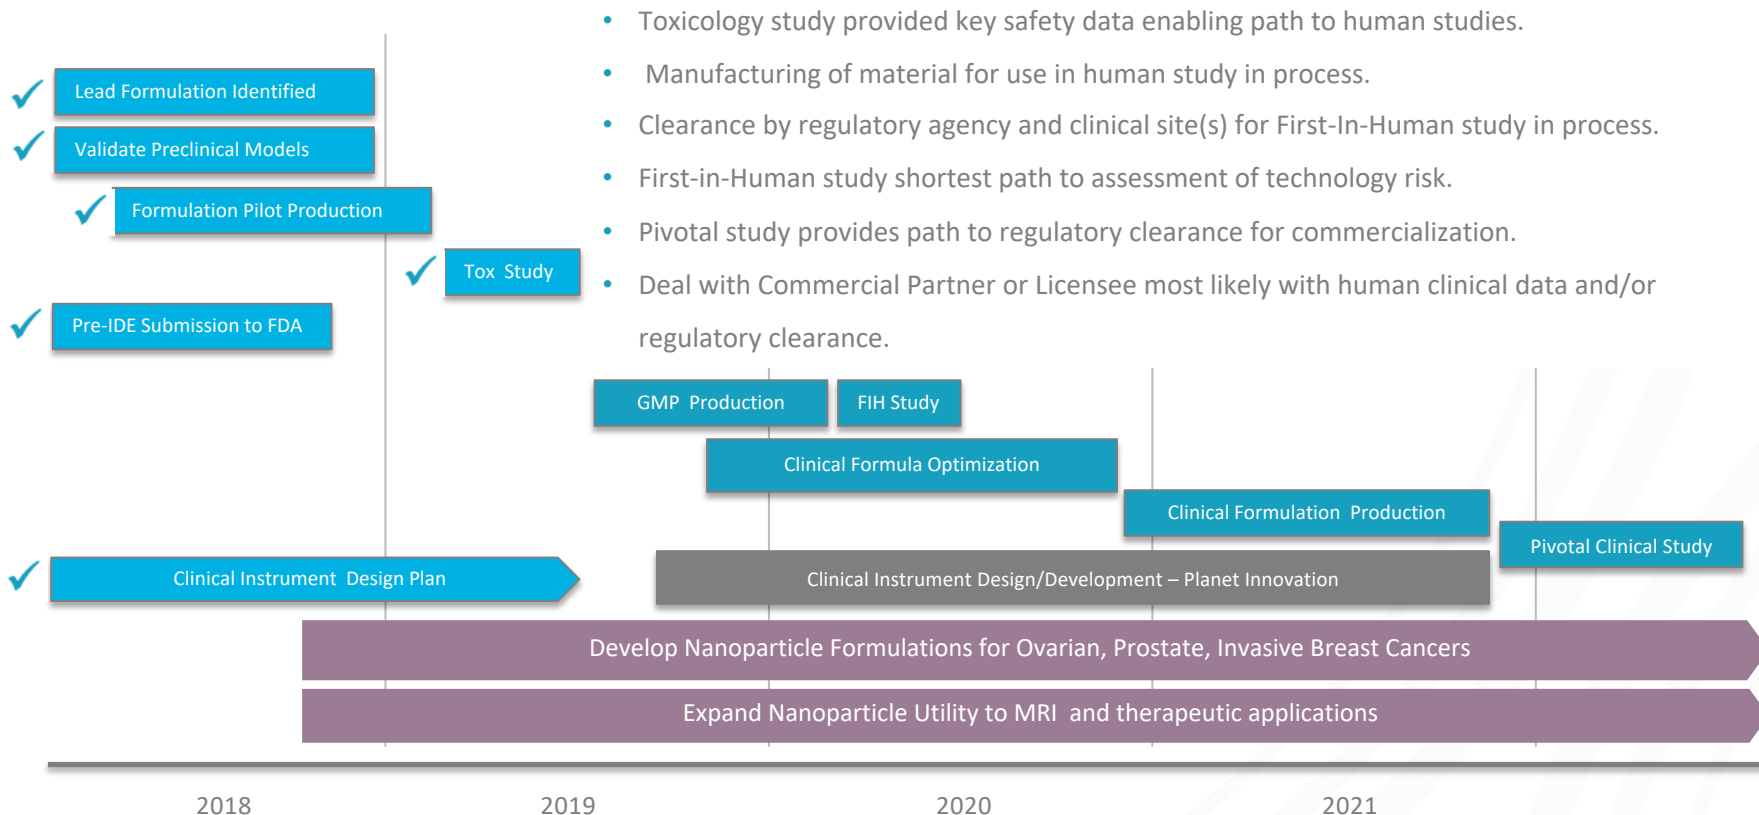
- Toxicology study provided key safety data enabling path to human studies.
- Manufacturing of material for use in human study in process.
- Clearance by regulatory agency and clinical site(s) for First-In-Human study in process.
- First-in-Human study shortest path to assessment of technology risk.
- Pivotal study provides path to regulatory clearance for commercialization.
- Deal with Commercial Partner or Licensee most likely with human clinical data and/or regulatory clearance.

Lead Formulation Identified

Validate Preclinical Models

Formulation Pilot Production

Tox Study

Pre-IDE Submission to FDA

GMP Production

FIH Study

Clinical Formula Optimization

Clinical Formulation Production

Pivotal Clinical Study

Clinical Instrument Design Plan

Clinical Instrument Design/Development – Planet Innovation

Develop Nanoparticle Formulations for Ovarian, Prostate, Invasive Breast Cancers

Expand Nanoparticle Utility to MRI and therapeutic applications

2018 2019 2020 2021